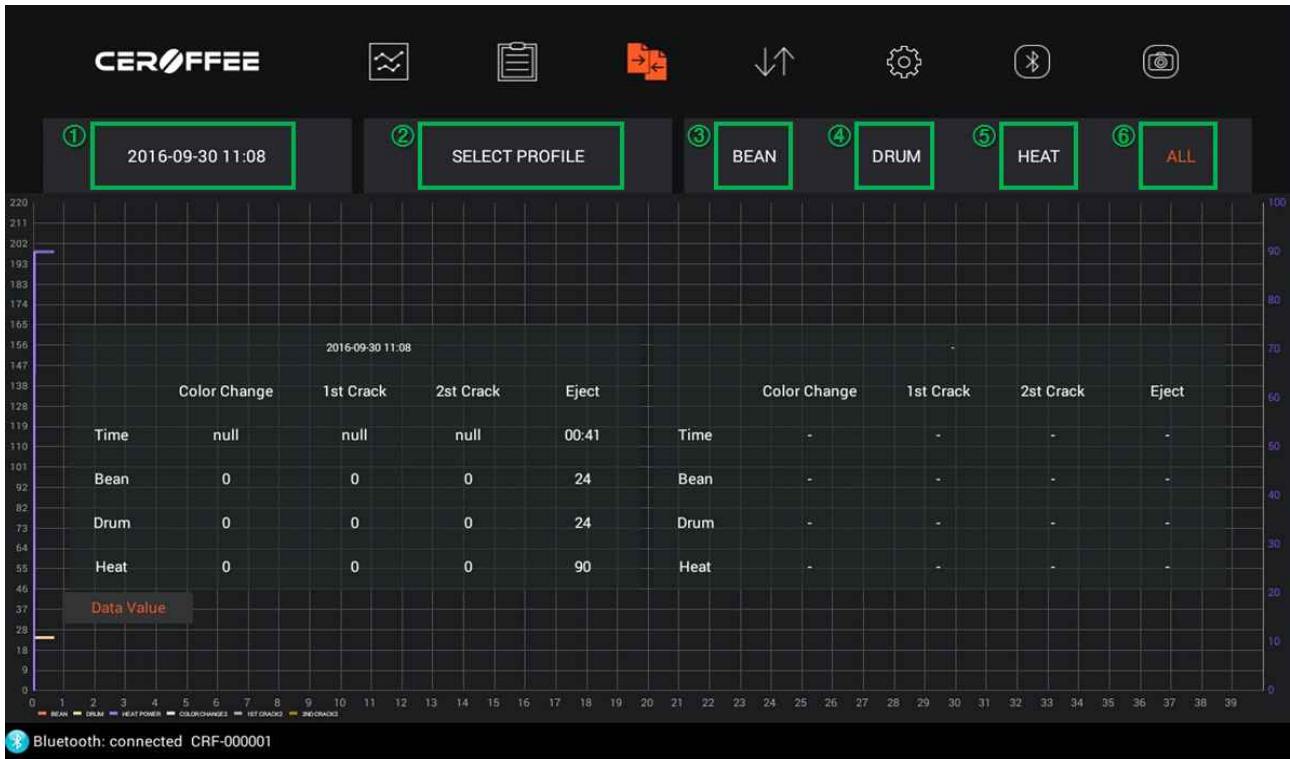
CEROFFEE

① 2016-09-30 11:08

② SELECT PROFILE

③ BEAN

④ DRUM

⑤ HEAT

⑥ ALL

220
211
202
193
183
174
165
156
147
138
128
119
110
101
92
82
73
64
55
46
37
28
18
9
0

100
90
80
70
60
50
40
30
20
10
0

2016-09-30 11:08

-

| | Color Change | 1st Crack | 2st Crack | Eject |
|---|---|---|---|---|
| Time | null | null | null | 00:41 |
| Bean | 0 | 0 | 0 | 24 |
| Drum | 0 | 0 | 0 | 24 |
| Heat | 0 | 0 | 0 | 90 |

| | Color Change | 1st Crack | 2st Crack | Eject |
|---|---|---|---|---|
| Time | - | - | - | - |
| Bean | - | - | - | - |
| Drum | - | - | - | - |
| Heat | - | - | - | - |

Data Value

0 1 2 3 4 5 6 7 8 9 10 11 12 13 14 15 16 17 18 19 20 21 22 23 24 25 26 27 28 29 30 31 32 33 34 35 36 37 38 39

BEAN DRUM HEAT POWER COLORCHANGE 1ST CRACK 2ND CRACK

Bluetooth: connected CRF-000001